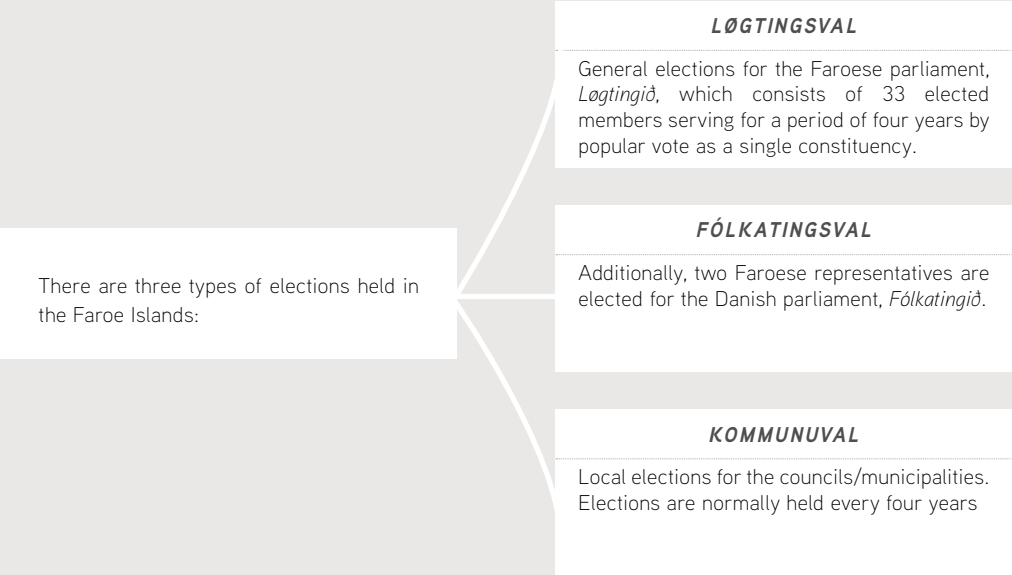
There are three types of elections held in the Faroe Islands:

LØGTINGSVAL

General elections for the Faroese parliament, Løgtingið, which consists of 33 elected members serving for a period of four years by popular vote as a single constituency.

FÓLKATINGSVAL

Additionally, two Faroese representatives are elected for the Danish parliament, Fólkatingið.

KOMMUNUVAL

Local elections for the councils/municipalities. Elections are normally held every four years